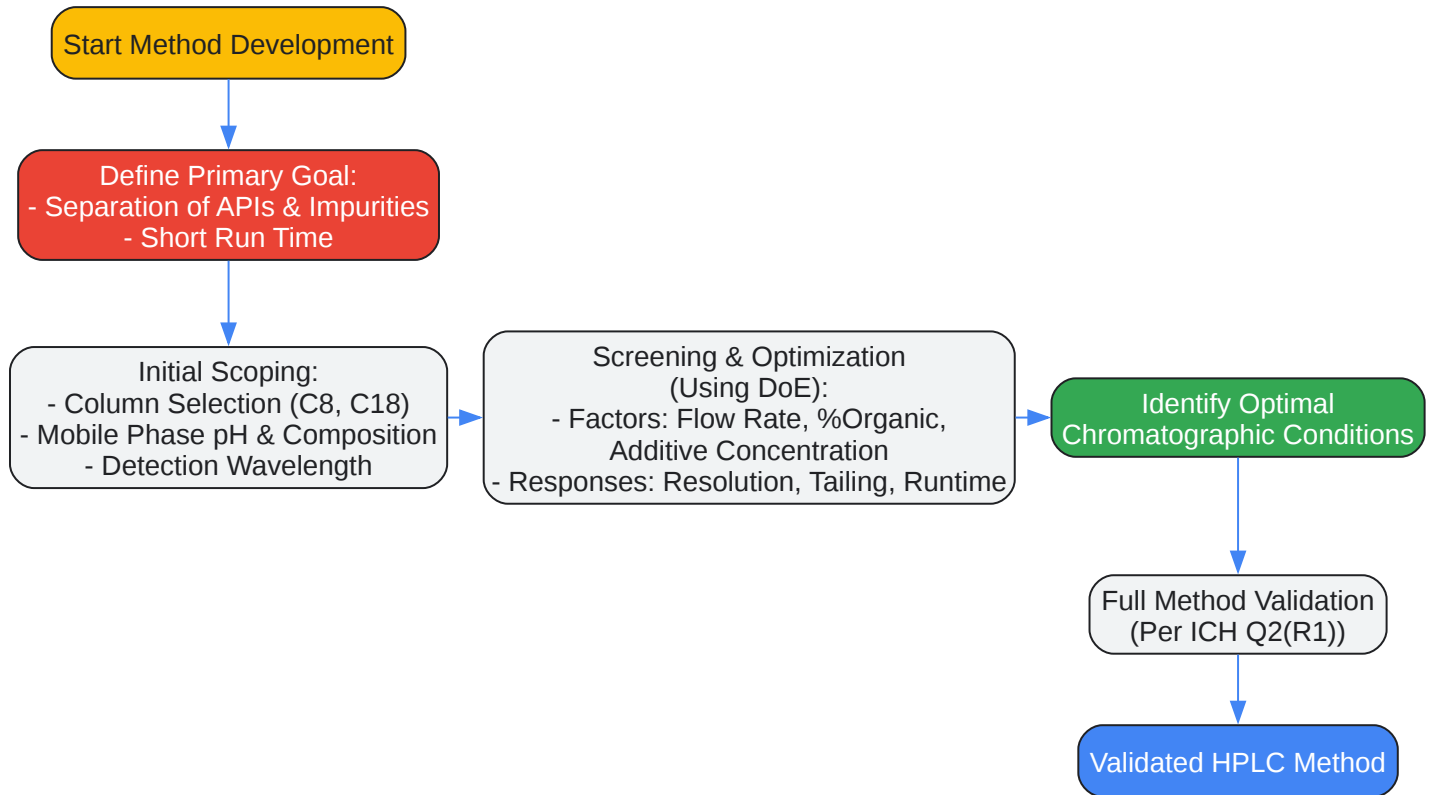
Start Method Development

Define Primary Goal:
- Separation of APIs & Impurities
- Short Run Time

Initial Scoping:
- Column Selection (C8, C18)
- Mobile Phase pH & Composition
- Detection Wavelength

Screening & Optimization
(Using DoE):
- Factors: Flow Rate, %Organic, Additive Concentration
- Responses: Resolution, Tailing, Runtime

Identify Optimal Chromatographic Conditions

Full Method Validation
(Per ICH Q2(R1))

Validated HPLC Method